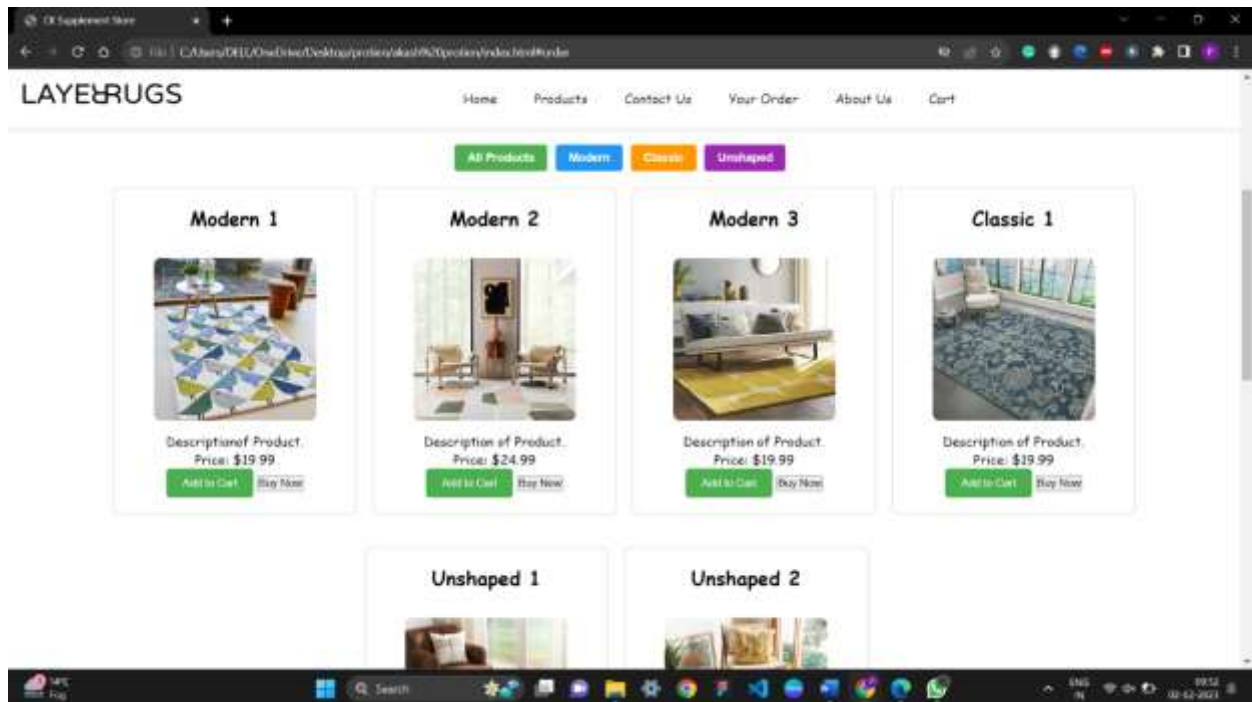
CK Supplement Store

File | C:/Users/DELL/OneDrive/Desktop/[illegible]/index.html#order

LAYERRUGS

Home Products Contact Us Your Order About Us Cart

All Products Modern Classic Unshaped

Modern 1

Descriptionof Product.
Price: $19.99
Add to Cart Buy Now

Modern 2

Description of Product.
Price: $24.99
Add to Cart Buy Now

Modern 3

Description of Product.
Price: $19.99
Add to Cart Buy Now

Classic 1

Description of Product.
Price: $19.99
Add to Cart Buy Now

Unshaped 1

Unshaped 2

Fog

Search

ENG IN

09:52
02-02-2023